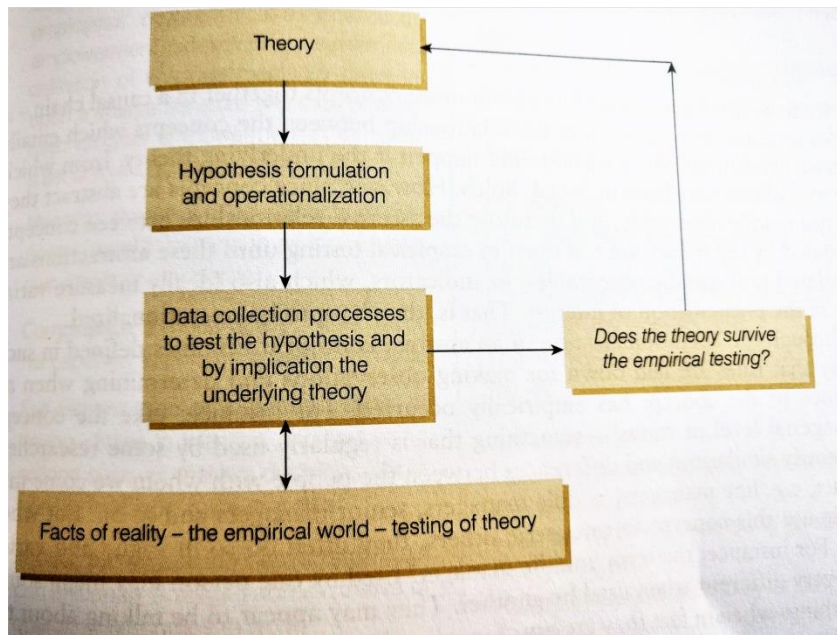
Theory

Hypothesis formulation and operationalization

Data collection processes to test the hypothesis and by implication the underlying theory

Does the theory survive the empirical testing?

Facts of reality – the empirical world – testing of theory